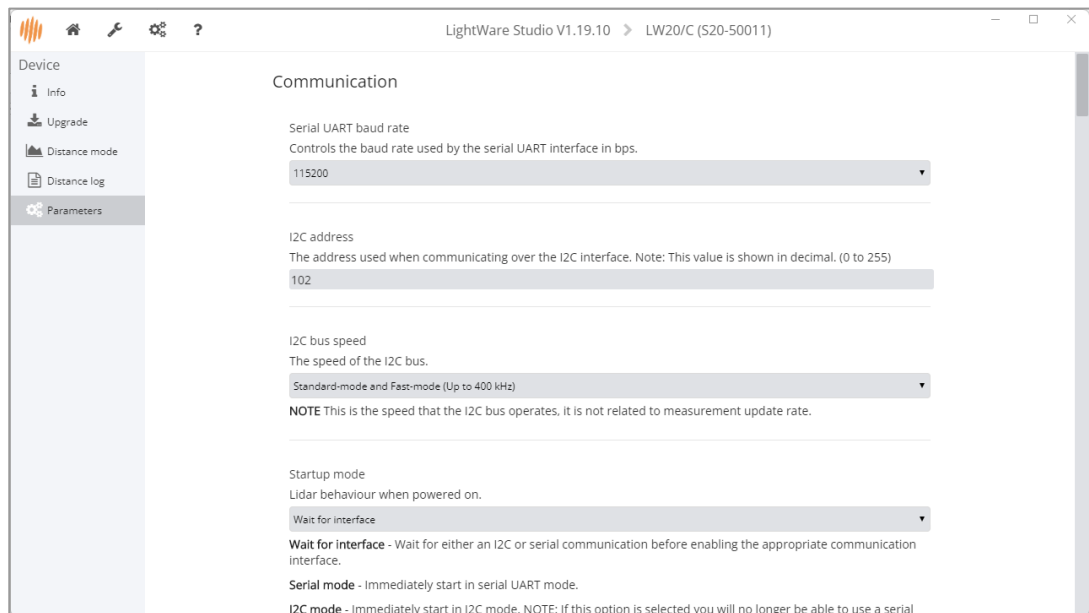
?

LightWare Studio V1.19.10 > LW20/C (S20-50011)

Device

Info

Upgrade

Distance mode

Distance log

Parameters

Communication

Serial UART baud rate

Controls the baud rate used by the serial UART interface in bps.

115200

I2C address

The address used when communicating over the I2C interface. Note: This value is shown in decimal. (0 to 255)

102

I2C bus speed

The speed of the I2C bus.

Standard-mode and Fast-mode (Up to 400 kHz)

**NOTE** This is the speed that the I2C bus operates, it is not related to measurement update rate.

Startup mode

Lidar behaviour when powered on.

Wait for interface

**Wait for interface** - Wait for either an I2C or serial communication before enabling the appropriate communication interface.

**Serial mode** - Immediately start in serial UART mode.

**I2C mode** - Immediately start in I2C mode. NOTE: If this option is selected you will no longer be able to use a serial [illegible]